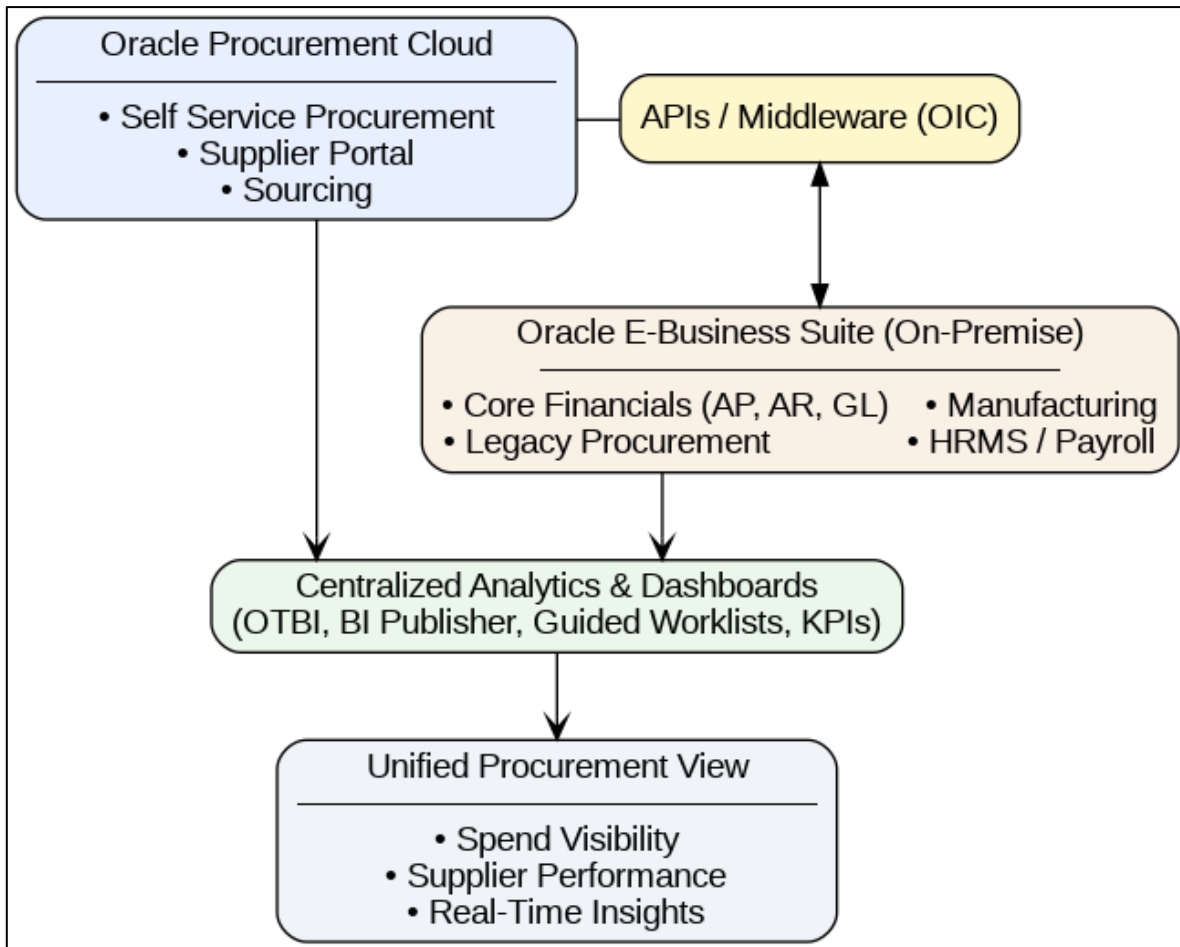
Oracle Procurement Cloud

• Self Service Procurement
• Supplier Portal
• Sourcing

APIs / Middleware (OIC)

Oracle E-Business Suite (On-Premise)

• Core Financials (AP, AR, GL)
• Legacy Procurement
• Manufacturing
• HRMS / Payroll

Centralized Analytics & Dashboards
(OTBI, BI Publisher, Guided Worklists, KPIs)

Unified Procurement View

• Spend Visibility
• Supplier Performance
• Real-Time Insights